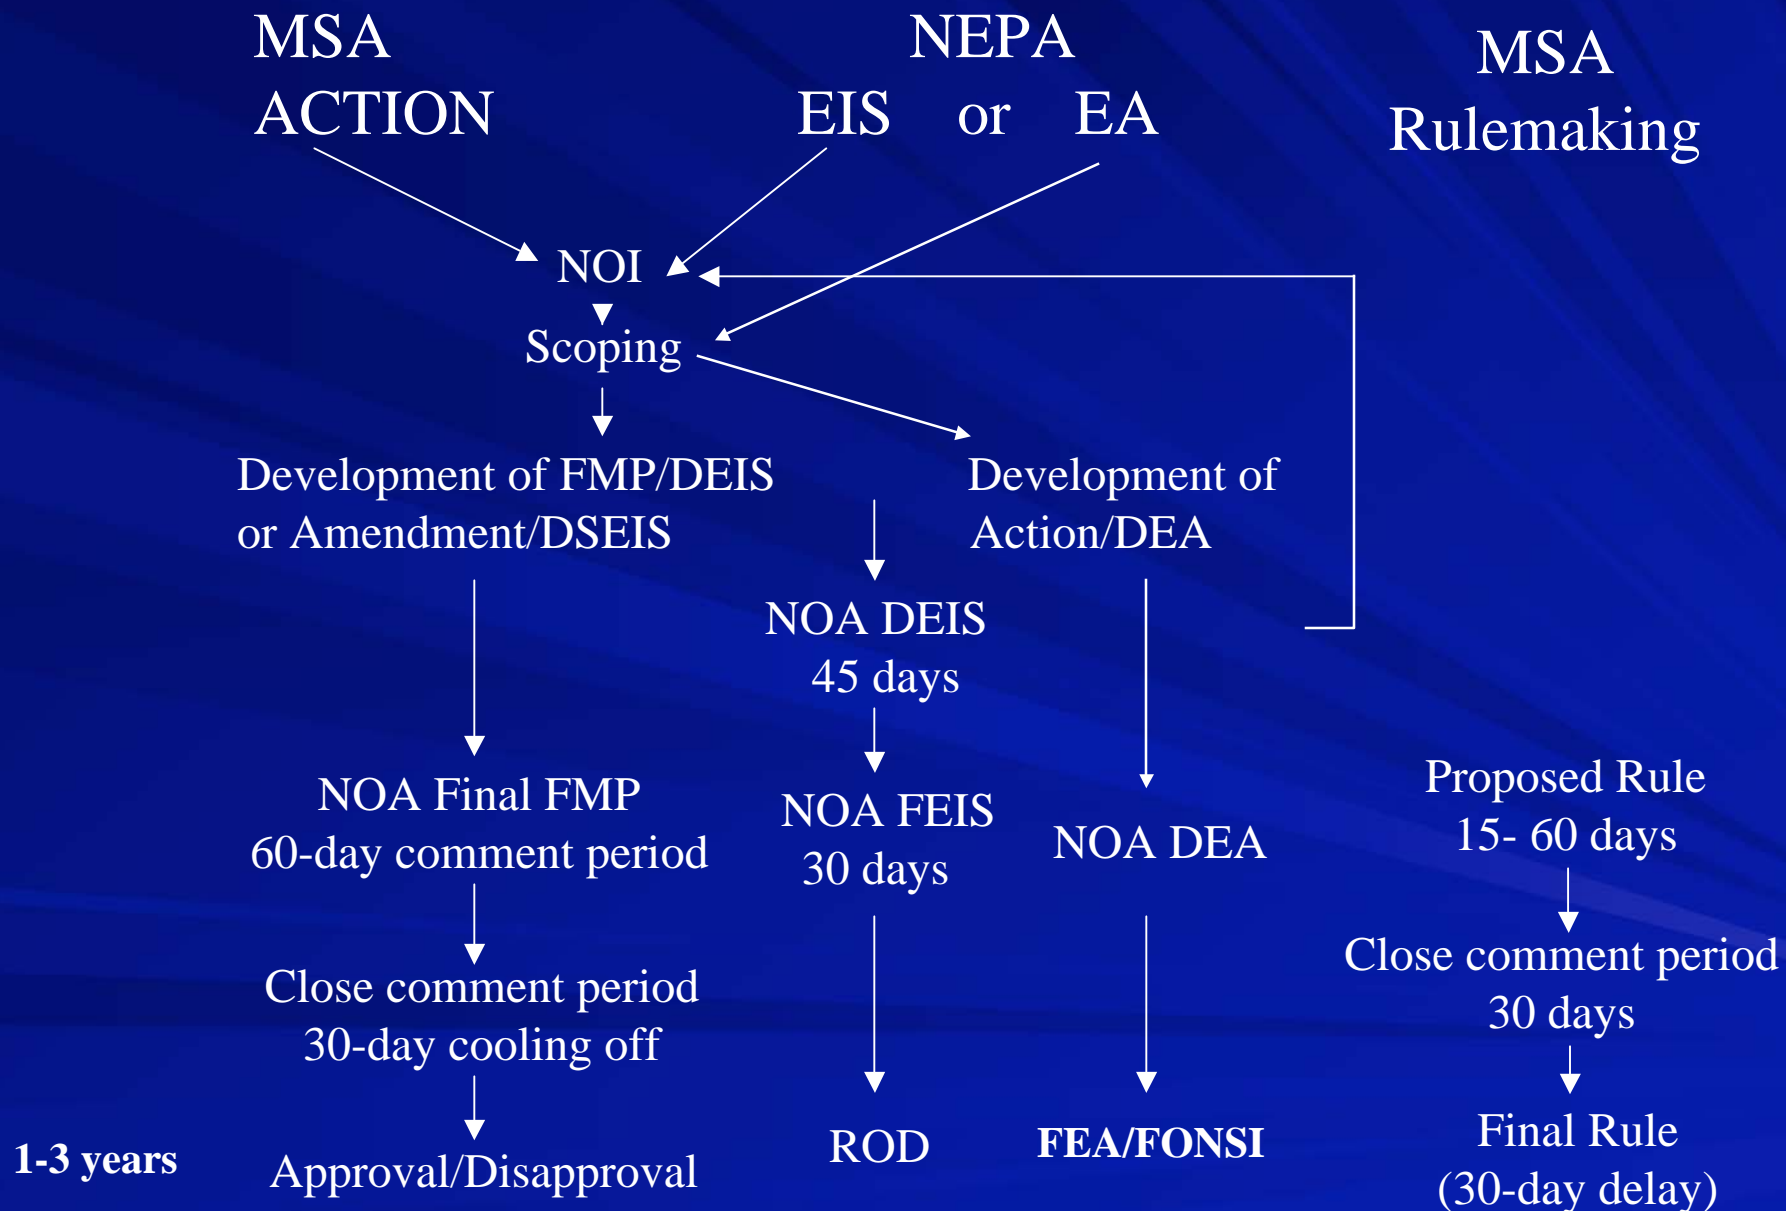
MSA ACTION

NEPA
EIS or EA

MSA Rulemaking

NOI

Scoping

Development of FMP/DEIS or Amendment/DSEIS

Development of Action/DEA

NOA DEIS
45 days

NOA Final FMP
60-day comment period

NOA FEIS
30 days

NOA DEA

Proposed Rule
15- 60 days

Close comment period
30-day cooling off

Close comment period
30 days

1-3 years

Approval/Disapproval

ROD

FEA/FONSI

Final Rule
(30-day delay)